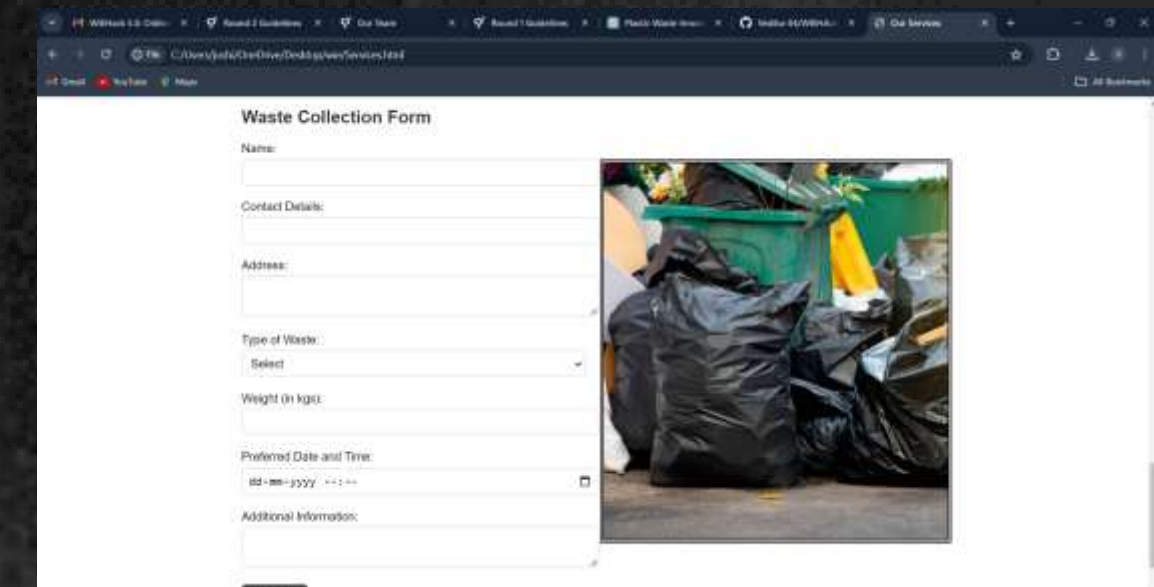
WitHack 5.0 Onlin ×  Round 2 Guidelines ×  Our Team ×  Round 1 Guidelines ×  Plastic Waste Inno ×  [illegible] ×  Our Services ×

File C:/Users/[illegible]/OneDrive/Desktop/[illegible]/Services.html

Gmail  YouTube  Maps  All Bookmarks

Waste Collection Form

Name:

Contact Details:

Address:

Type of Waste:

Select

Weight (in kgs):

Preferred Date and Time:

dd-mm-yyyy --:--

Additional Information: